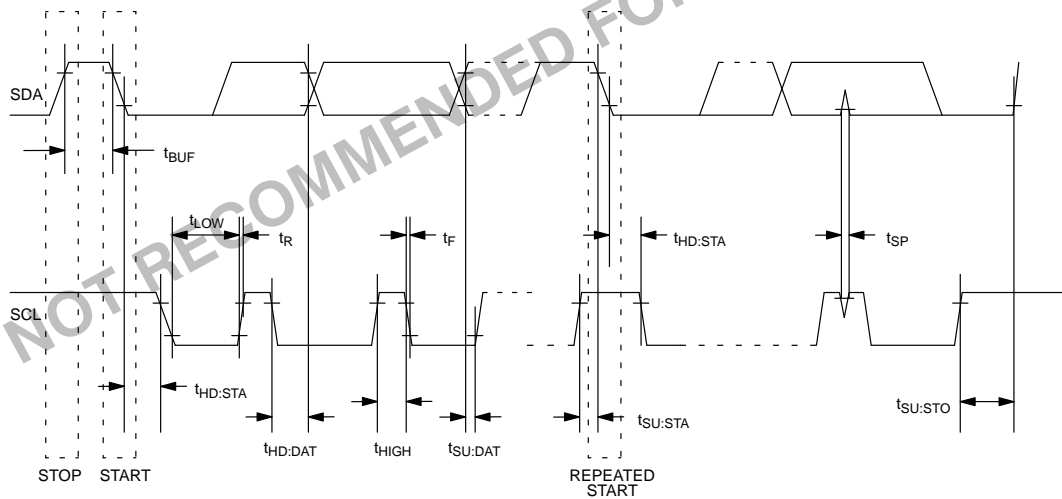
NOT RECOMMENDED FOR

SDA

$t_{BUF}$

$t_{LOW}$

$t_R$

$t_F$

$t_{HD:STA}$

$t_{SP}$

SCL

$t_{HD:STA}$

$t_{HD:DAT}$

$t_{HIGH}$

$t_{SU:DAT}$

$t_{SU:STA}$

$t_{SU:STO}$

STOP

START

REPEATED START